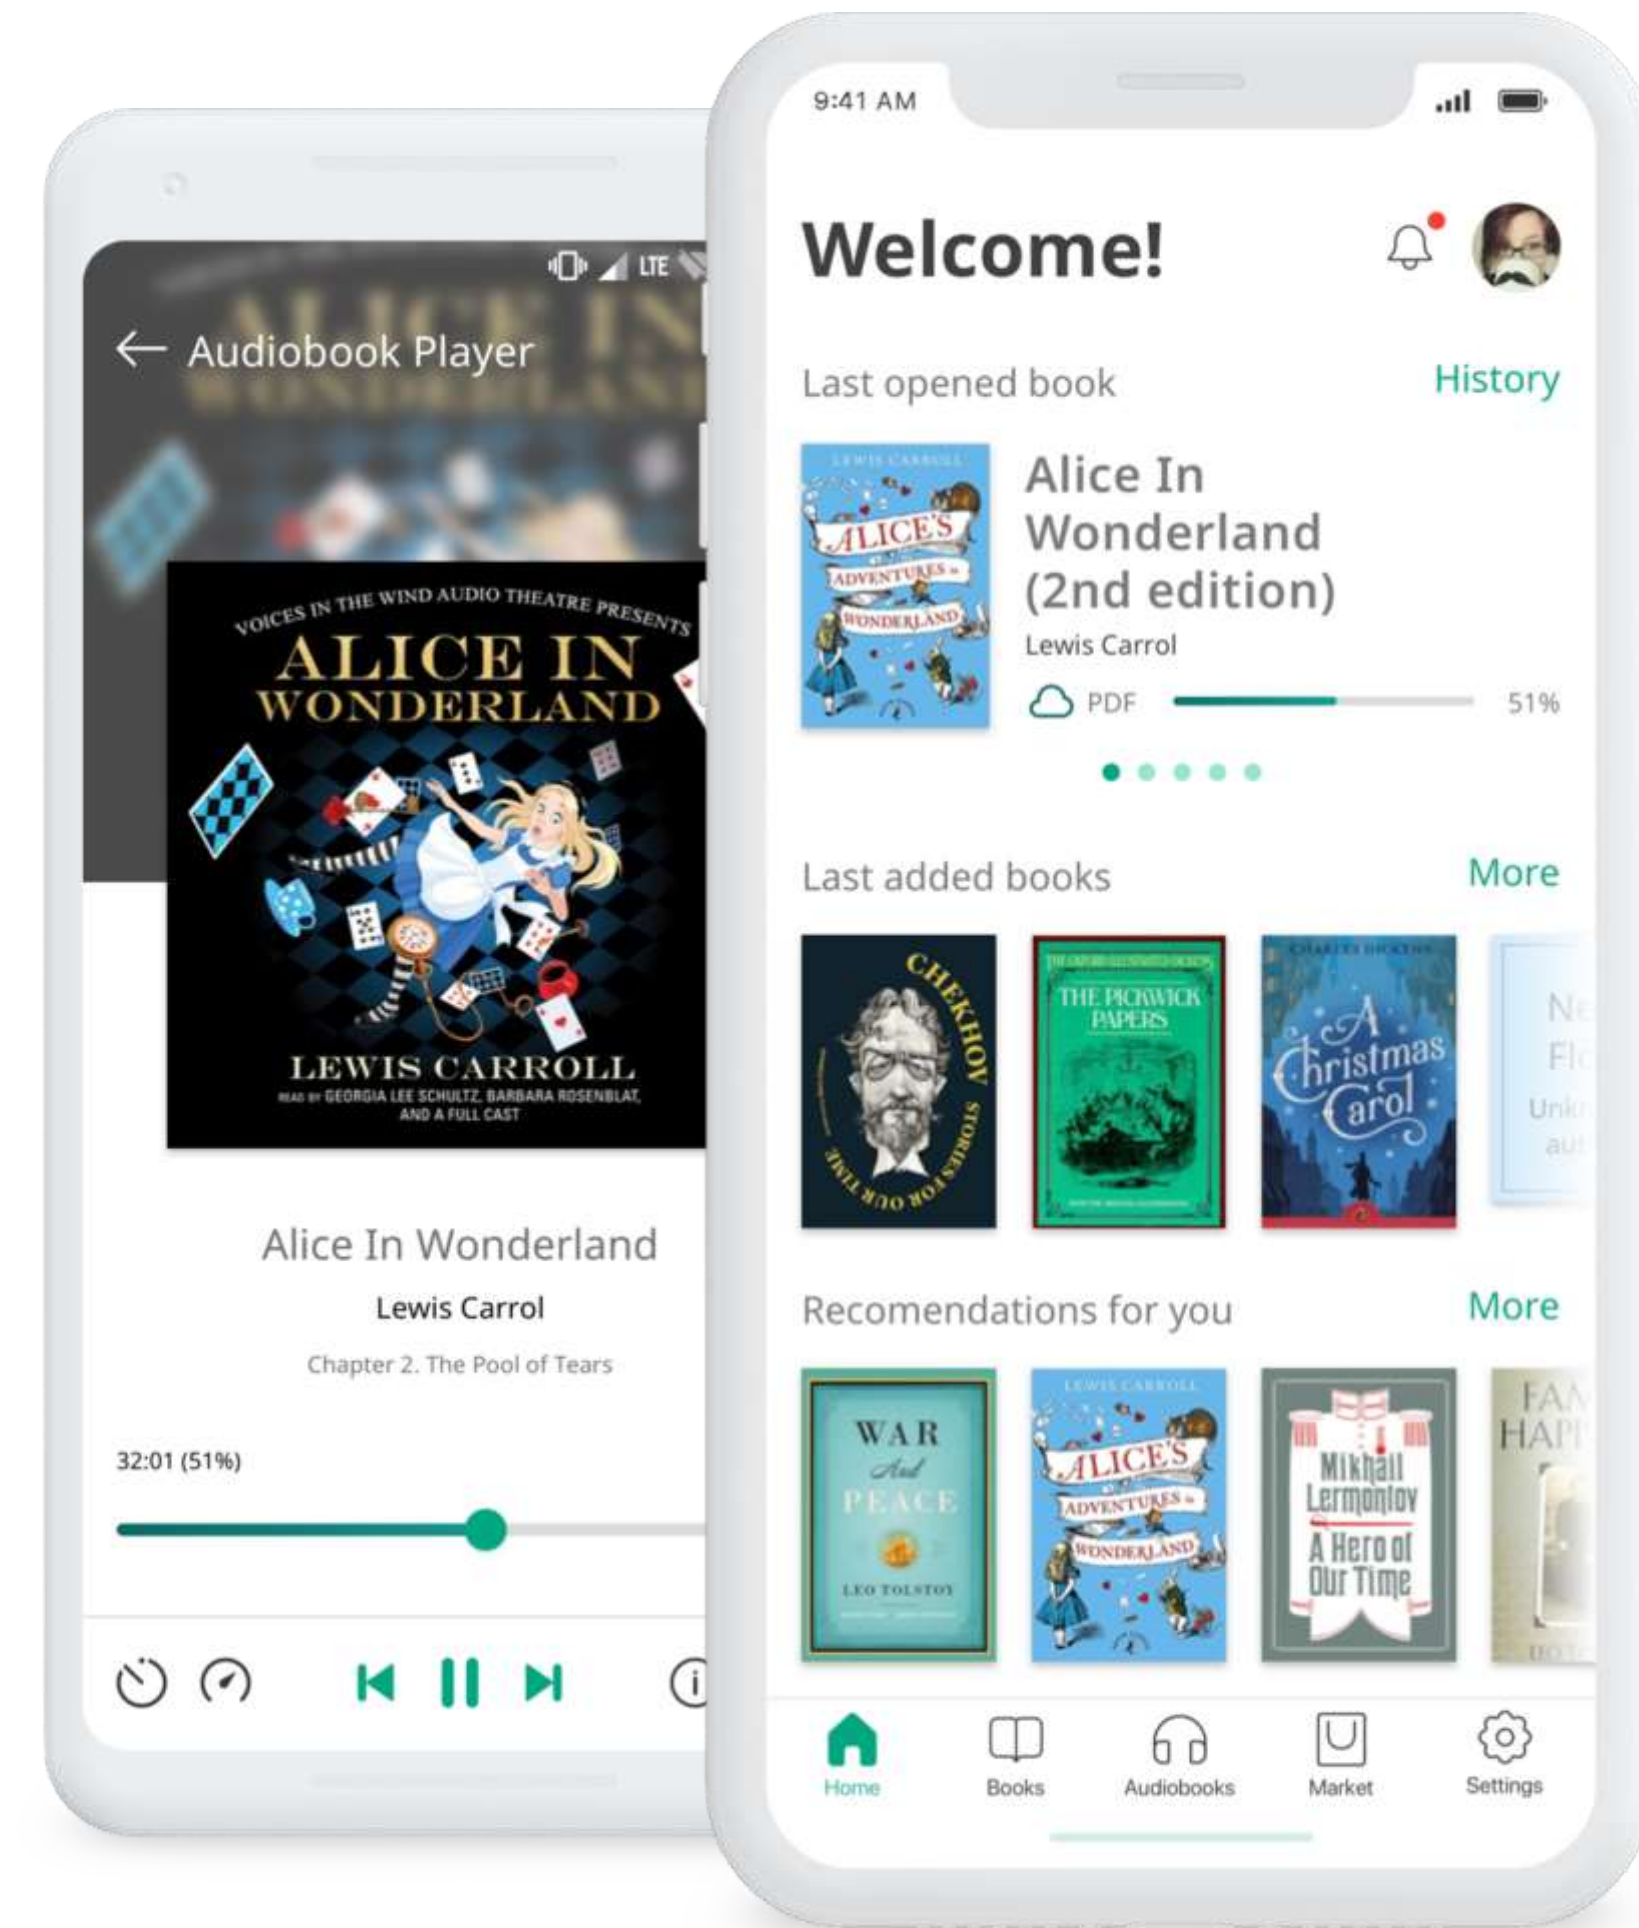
LTE

Audiobook Player

VOICES IN THE WIND AUDIO THEATRE PRESENTS
ALICE IN WONDERLAND
LEWIS CARROLL
READ BY GEORGIA LEE SCHULTZ, BARBARA ROSENBLAT, AND A FULL CAST

Alice In Wonderland
Lewis Carrol
Chapter 2. The Pool of Tears

32:01 (51%)

9:41 AM

Welcome!

Last opened book
History

LEWIS CARROLL
ALICE'S ADVENTURES in WONDERLAND

Alice In Wonderland (2nd edition)
Lewis Carrol
PDF
51%

Last added books
More

CHEKHOV STORIES FOR OUR TIME

THE PICKWICK PAPERS

CHARLES DICKENS
A Christmas Carol

Ne
Fl
Unk
au

Recomendations for you
More

WAR And PEACE
LEO TOLSTOY

LEWIS CARROLL
ALICE'S ADVENTURES in WONDERLAND

Mikhail Lermontov
A Hero of Our Time

FA
HAP

Home
Books
Audiobooks
Market
Settings